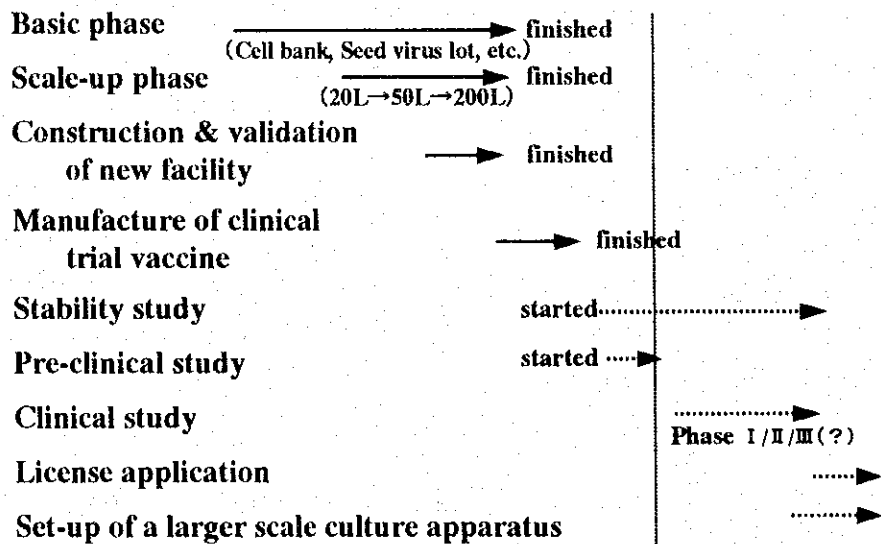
Basic phase finished
(Cell bank, Seed virus lot, etc.)

Scale-up phase finished
(20L→50L→200L)

Construction & validation of new facility finished

Manufacture of clinical trial vaccine finished

Stability study started

Pre-clinical study started

Clinical study
Phase Ⅰ/Ⅱ/Ⅲ(?)

License application

Set-up of a larger scale culture apparatus